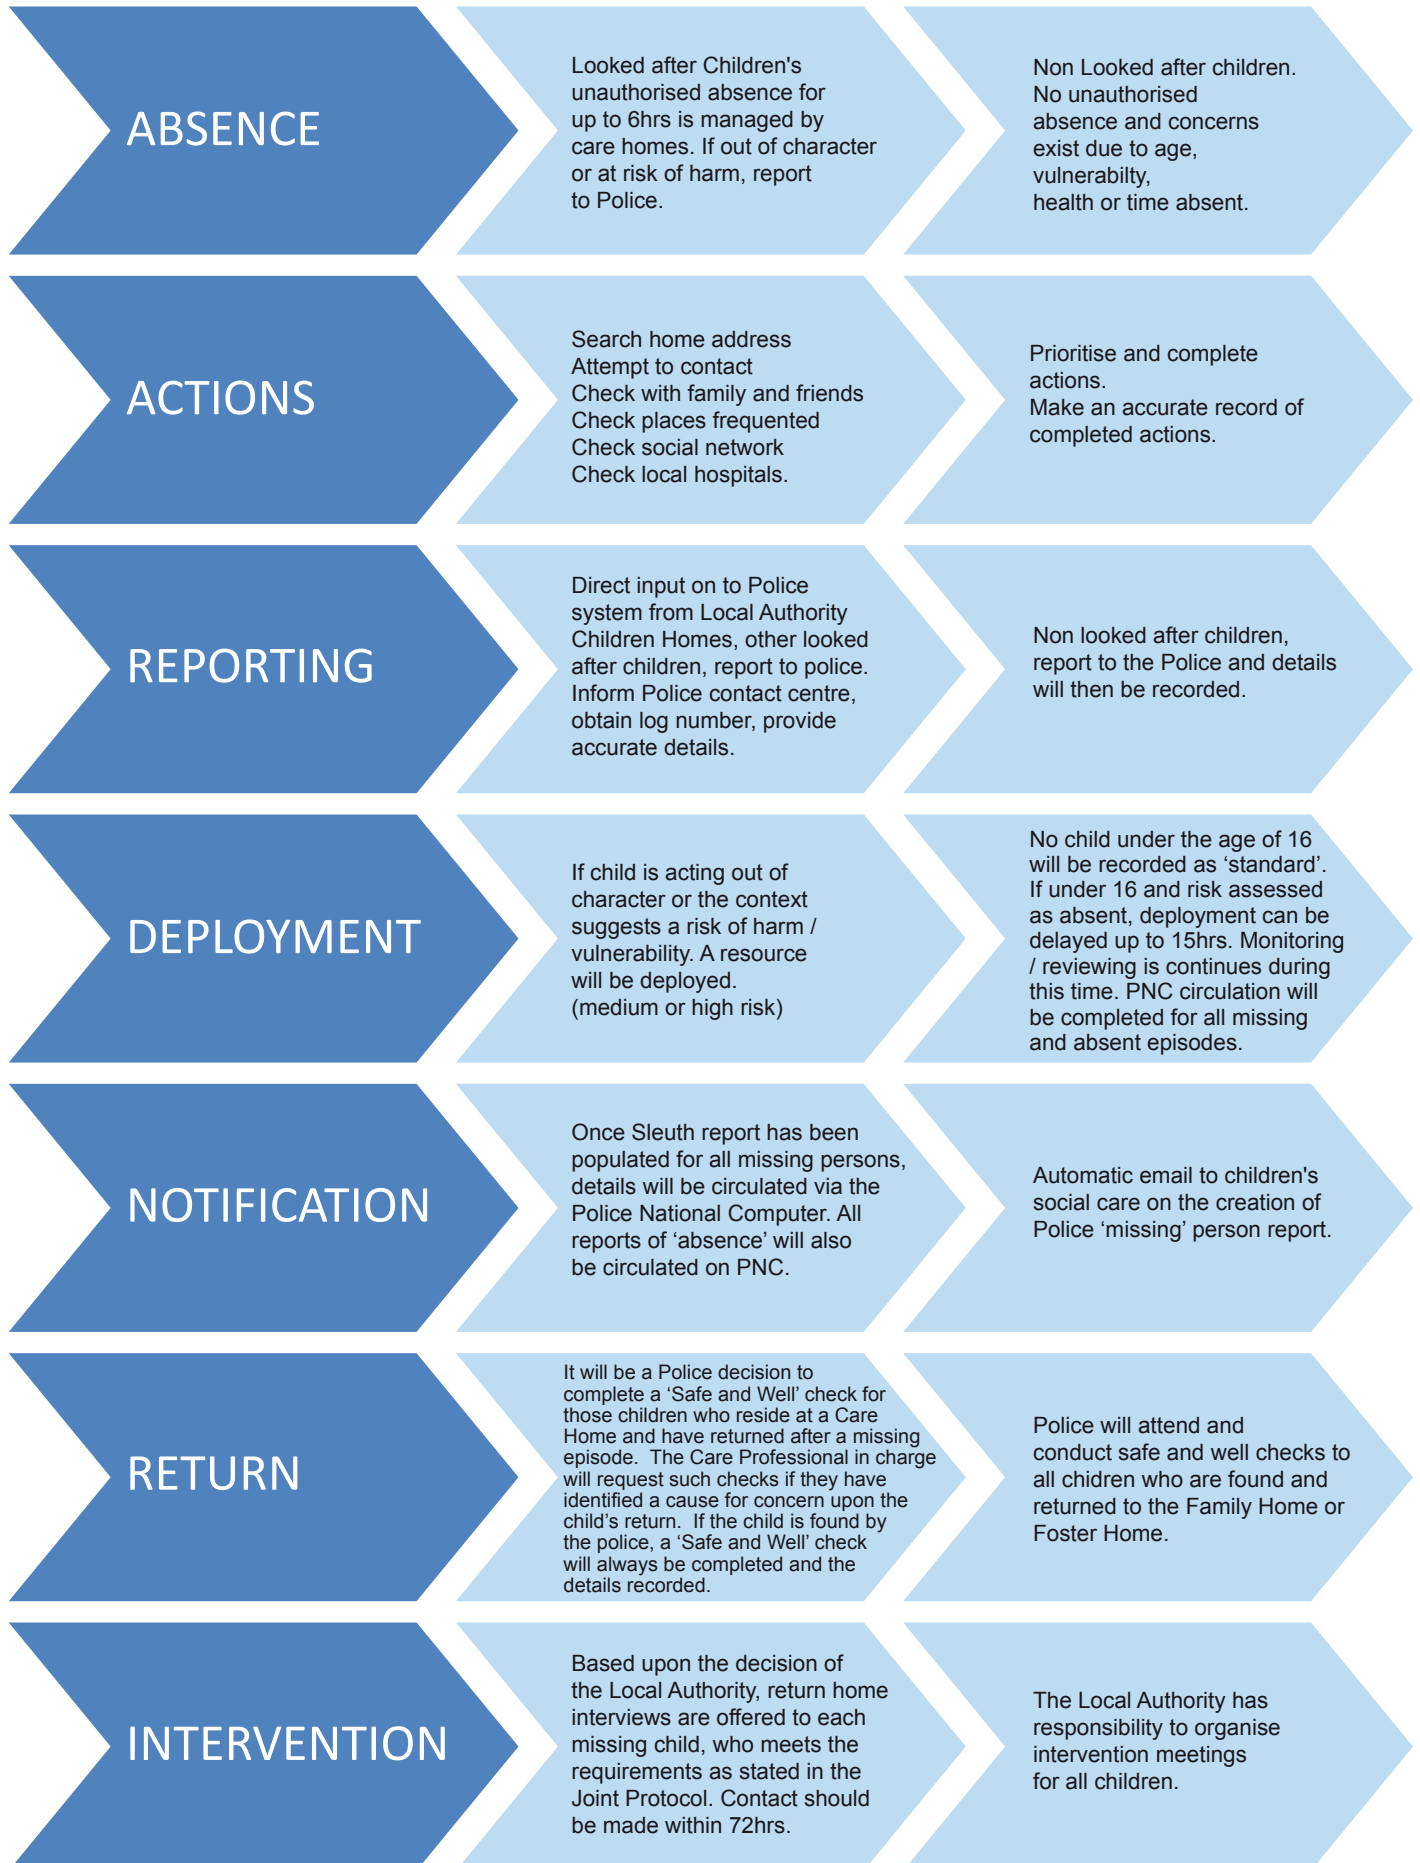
ABSENCE

Looked after Children's unauthorised absence for up to 6hrs is managed by care homes. If out of character or at risk of harm, report to Police.

Non Looked after children. No unauthorised absence and concerns exist due to age, vulnerabilty, health or time absent.

ACTIONS

Search home address
Attempt to contact
Check with family and friends
Check places frequented
Check social network
Check local hospitals.

Prioritise and complete actions.
Make an accurate record of completed actions.

REPORTING

Direct input on to Police system from Local Authority Children Homes, other looked after children, report to police. Inform Police contact centre, obtain log number, provide accurate details.

Non looked after children, report to the Police and details will then be recorded.

DEPLOYMENT

If child is acting out of character or the context suggests a risk of harm / vulnerability. A resource will be deployed. (medium or high risk)

No child under the age of 16 will be recorded as ‘standard’. If under 16 and risk assessed as absent, deployment can be delayed up to 15hrs. Monitoring / reviewing is continues during this time. PNC circulation will be completed for all missing and absent episodes.

NOTIFICATION

Once Sleuth report has been populated for all missing persons, details will be circulated via the Police National Computer. All reports of ‘absence’ will also be circulated on PNC.

Automatic email to children's social care on the creation of Police ‘missing’ person report.

RETURN

It will be a Police decision to complete a ‘Safe and Well’ check for those children who reside at a Care Home and have returned after a missing episode. The Care Professional in charge will request such checks if they have identified a cause for concern upon the child’s return. If the child is found by the police, a ‘Safe and Well’ check will always be completed and the details recorded.

Police will attend and conduct safe and well checks to all chidren who are found and returned to the Family Home or Foster Home.

INTERVENTION

Based upon the decision of the Local Authority, return home interviews are offered to each missing child, who meets the requirements as stated in the Joint Protocol. Contact should be made within 72hrs.

The Local Authority has responsibility to organise intervention meetings for all children.